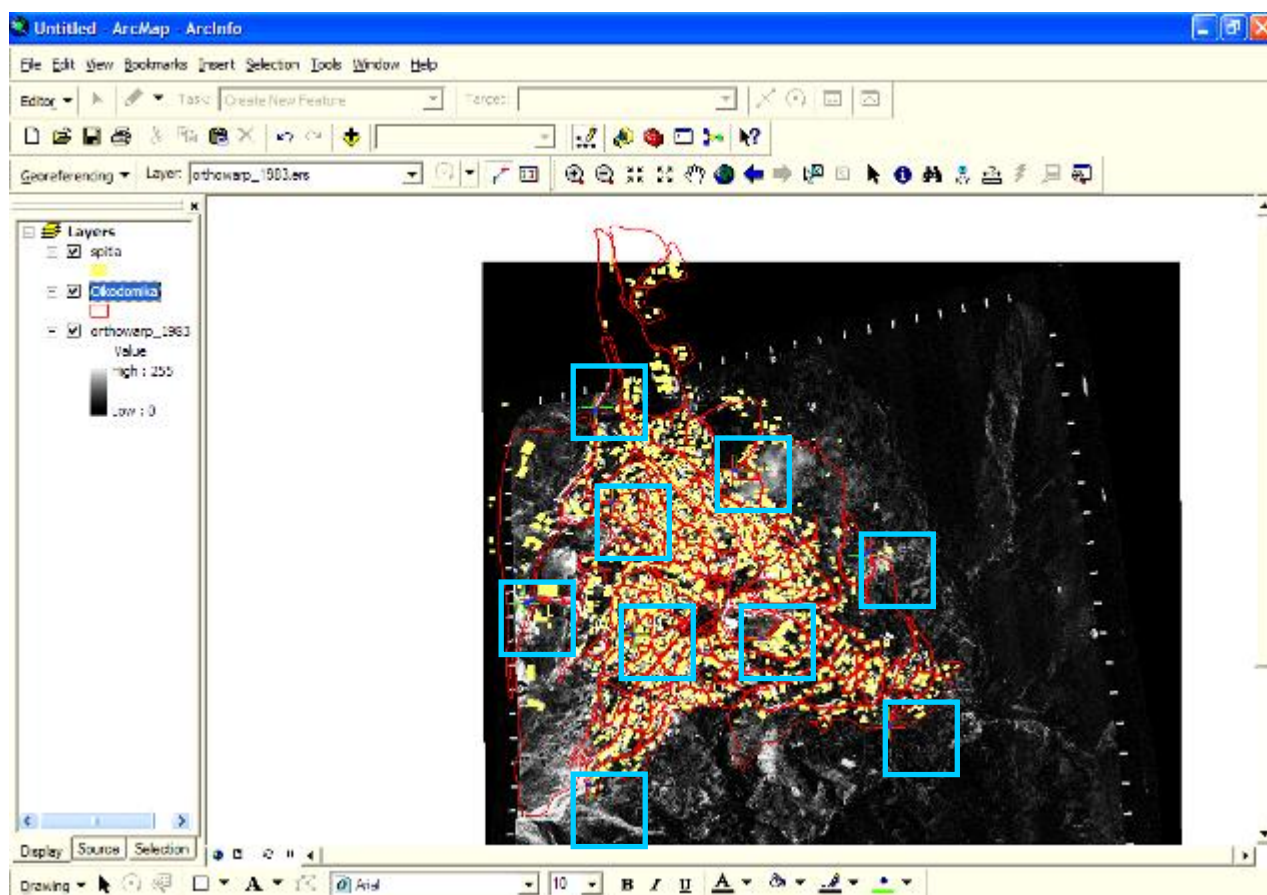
Untitled - ArcMap - ArcInfo

File Edit View Bookmarks Insert Selection Tools Window Help

Editor ▾ Task: Create New Feature Target:

Georeferencing ▾ Layer: orthowarp_1983.ers

Layers
spita
Oikodomika
orthowarp_1983
Value
High : 255
Low : 0

Display Source Selection

Drawing ▾ Arial 10 B I U A